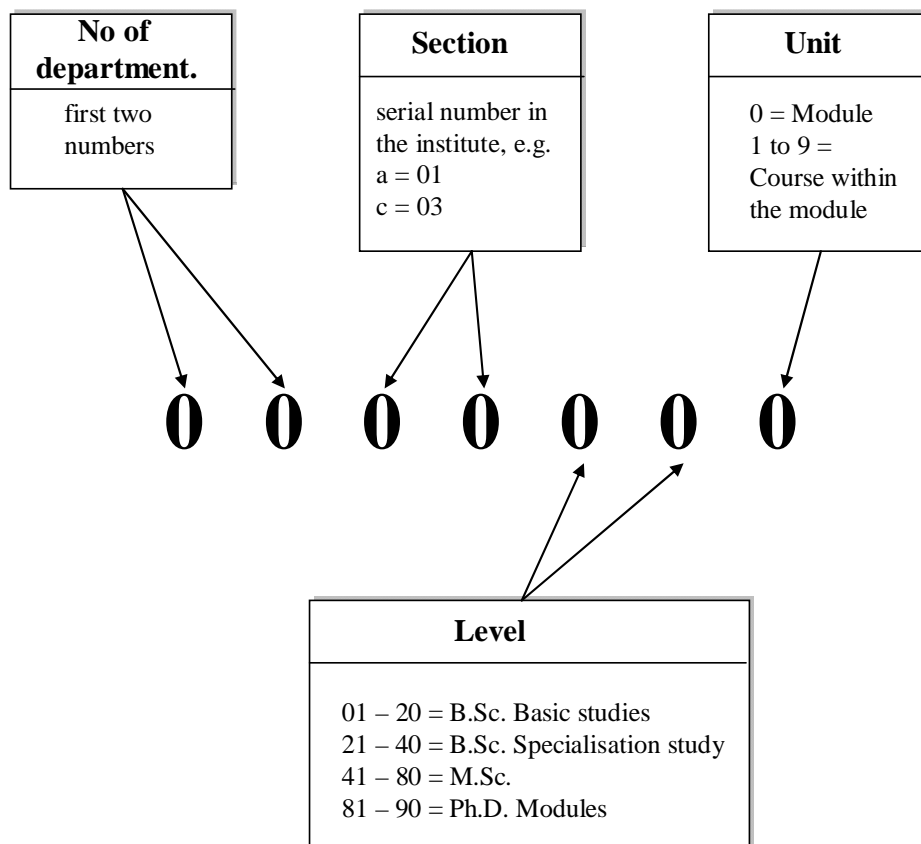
No of department.

first two numbers

Section

serial number in the institute, e.g.
a = 01
c = 03

Unit

0 = Module
1 to 9 = Course within the module

0 0 0 0 0 0 0

Level

01 – 20 = B.Sc. Basic studies
21 – 40 = B.Sc. Specialisation study
41 – 80 = M.Sc.
81 – 90 = Ph.D. Modules